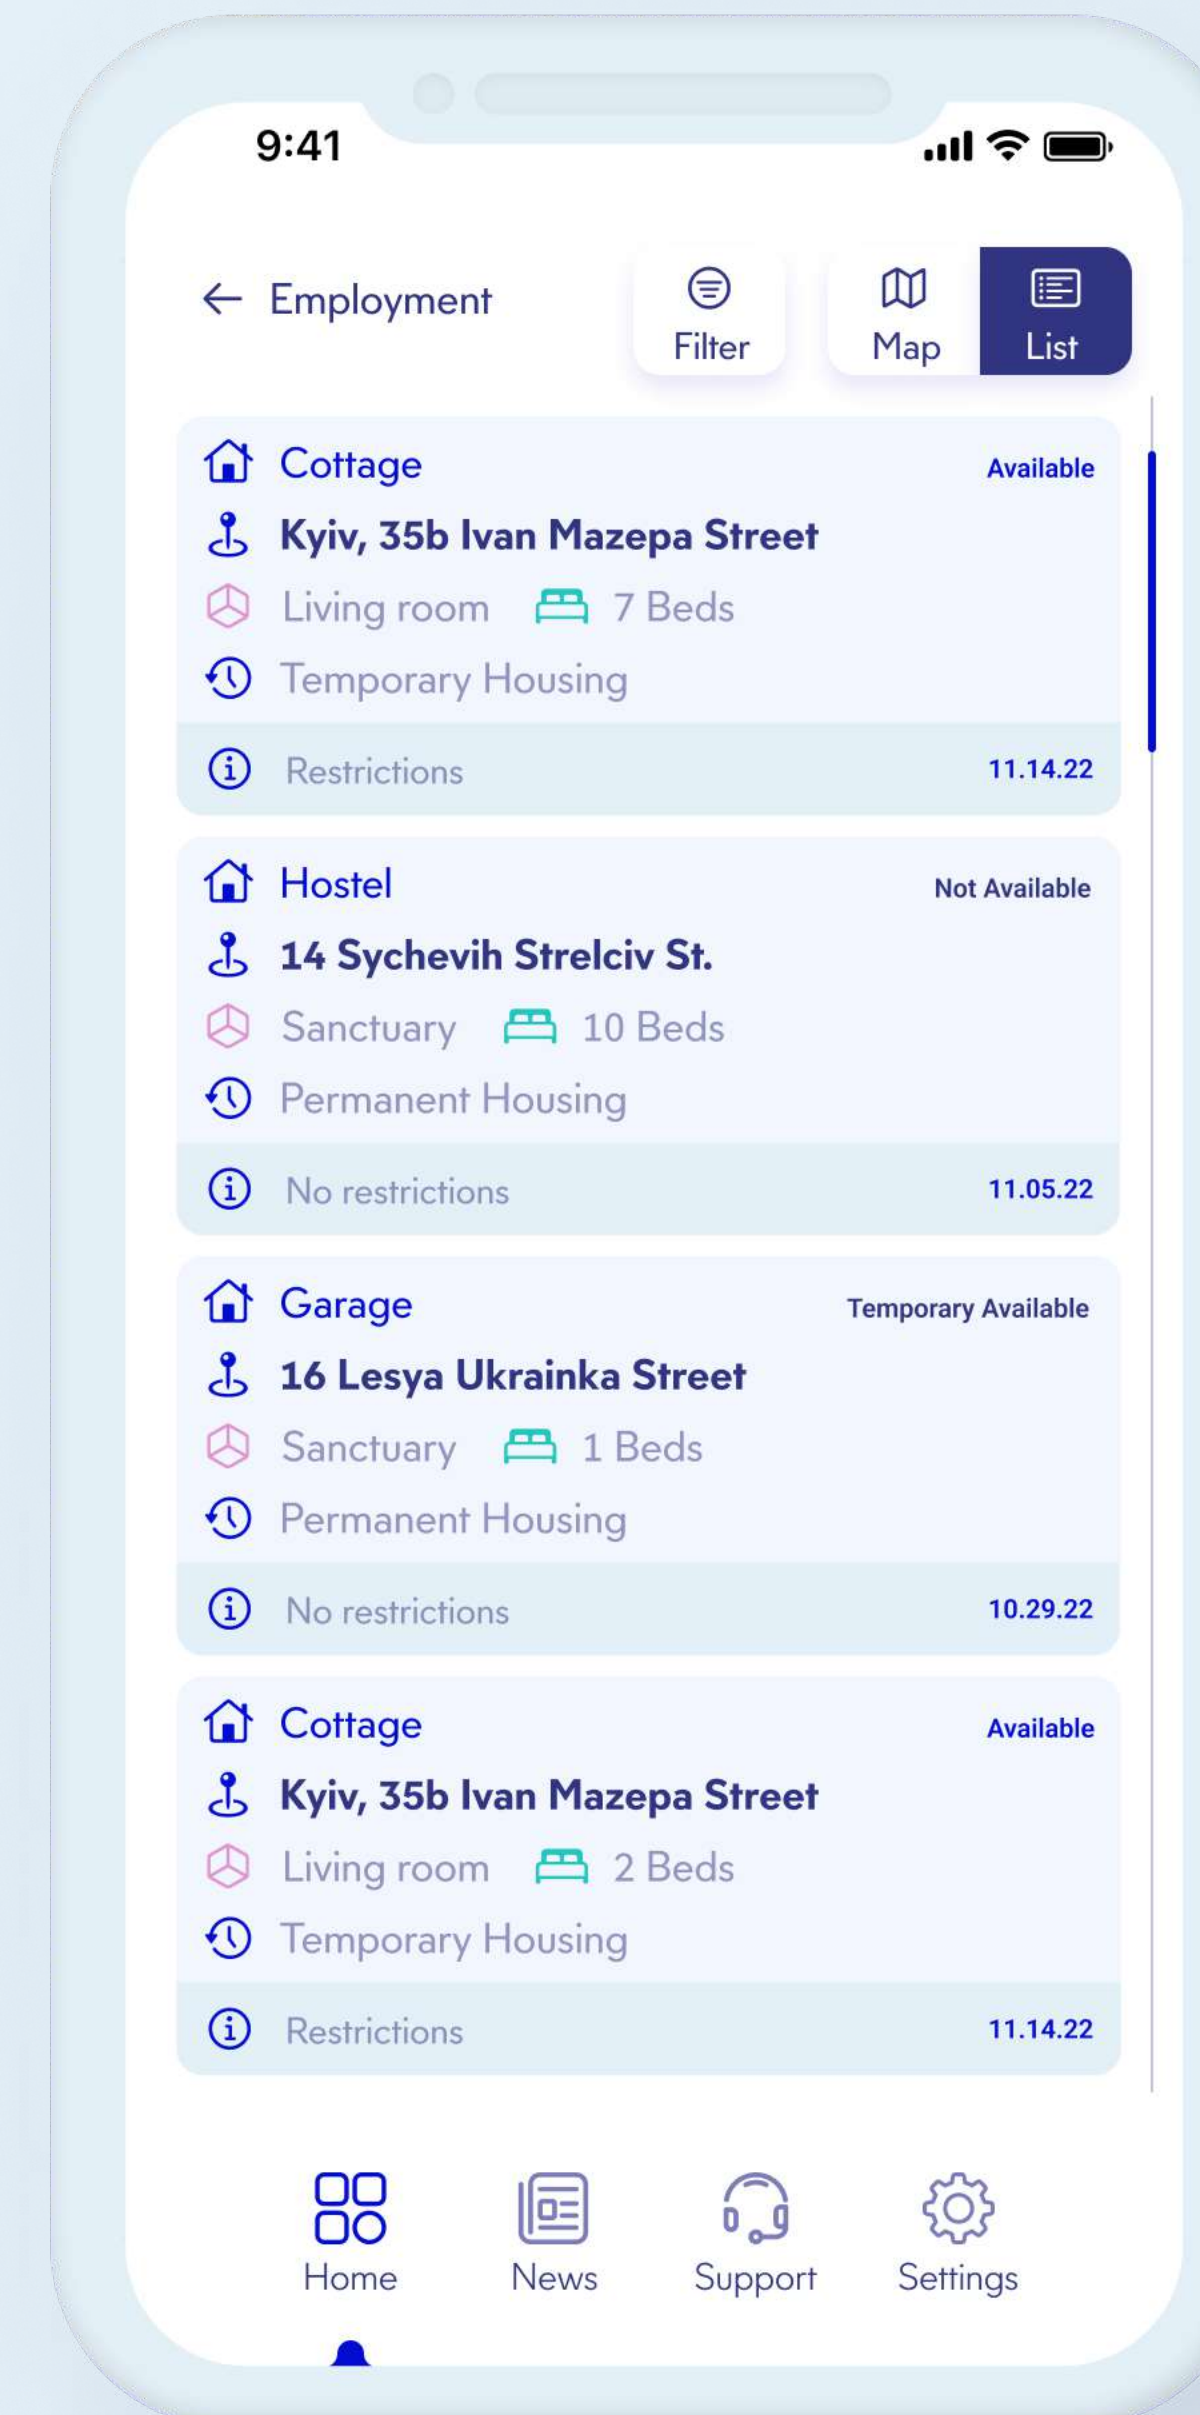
9:41

Employment

Filter

Map

List

Cottage
Available
Kyiv, 35b Ivan Mazepa Street
Living room 7 Beds
Temporary Housing
Restrictions
11.14.22

Hostel
Not Available
14 Sychevih Strelciv St.
Sanctuary 10 Beds
Permanent Housing
No restrictions
11.05.22

Garage
Temporary Available
16 Lesya Ukrainka Street
Sanctuary 1 Beds
Permanent Housing
No restrictions
10.29.22

Cottage
Available
Kyiv, 35b Ivan Mazepa Street
Living room 2 Beds
Temporary Housing
Restrictions
11.14.22

Home
News
Support
Settings